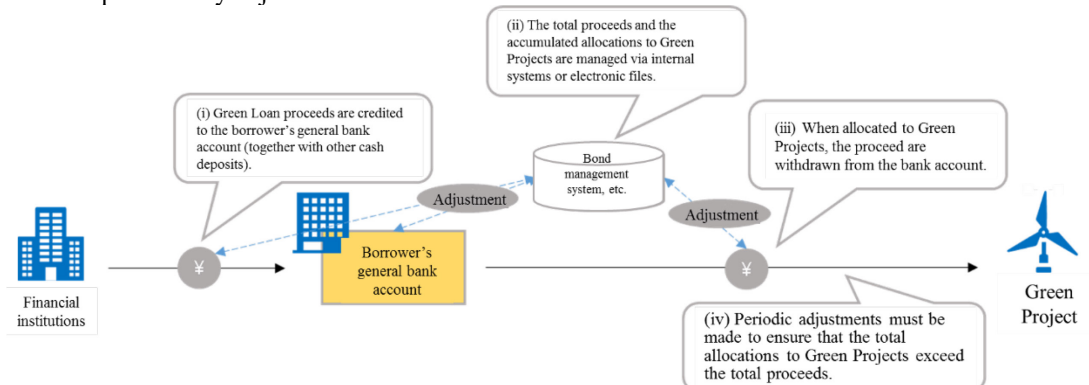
(ii) The total proceeds and the accumulated allocations to Green Projects are managed via internal systems or electronic files.

(i) Green Loan proceeds are credited to the borrower's general bank account (together with other cash deposits).

(iii) When allocated to Green Projects, the proceed are withdrawn from the bank account.

Bond management system, etc.

Adjustment

Adjustment

¥

Borrower's general bank account

¥

Financial institutions

Green Project

(iv) Periodic adjustments must be made to ensure that the total allocations to Green Projects exceed the total proceeds.